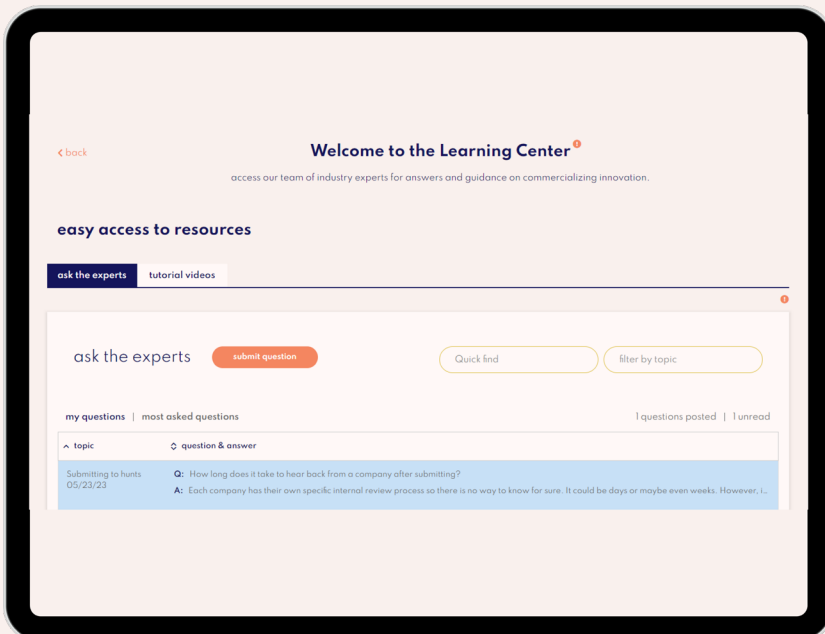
< back

Welcome to the Learning Center

access our team of industry experts for answers and guidance on commercializing innovation.

easy access to resources

ask the experts | tutorial videos

ask the experts | submit question | Quick find | filter by topic

my questions | most asked questions | 1 questions posted | 1 unread

| topic | question & answer |
|---|---|
| Submitting to hunts 05/23/23 | Q: How long does it take to hear back from a company after submitting? A: Each company has their own specific internal review process so there is no way to know for sure. It could be days or maybe even weeks. However, i... |